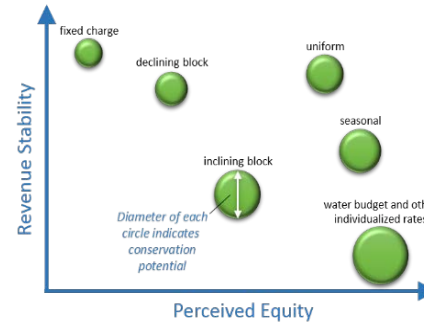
Revenue Stability

fixed charge

declining block

uniform

seasonal

inclining block

Diameter of each circle indicates conservation potential

water budget and oth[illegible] individualized rate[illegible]

Perceived Equity